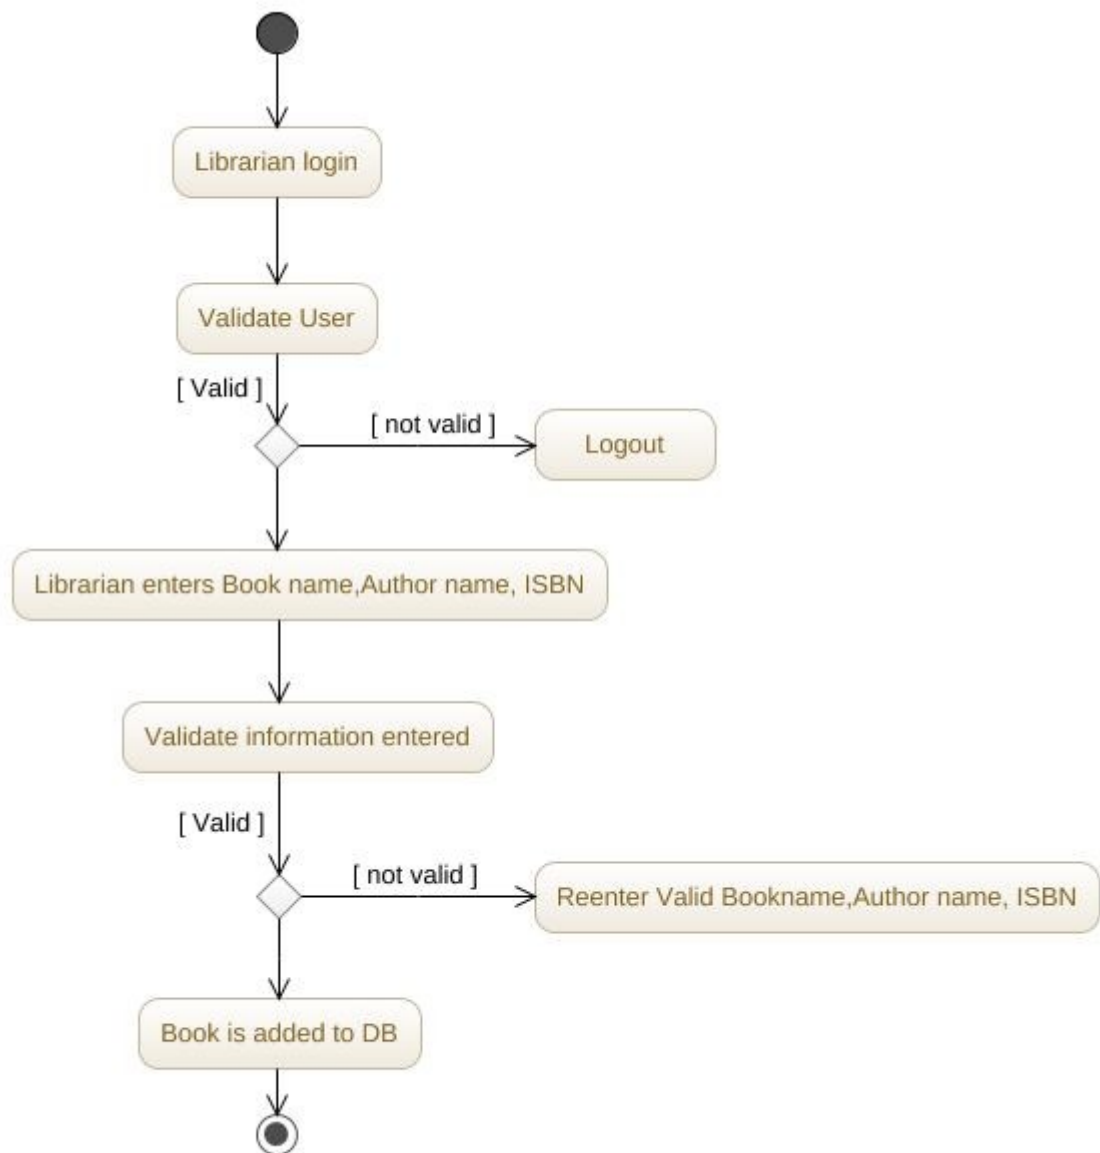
Librarian login

Validate User

[ Valid ]

[ not valid ]

Logout

Librarian enters Book name,Author name, ISBN

Validate information entered

[ Valid ]

[ not valid ]

Reenter Valid Bookname,Author name, ISBN

Book is added to DB